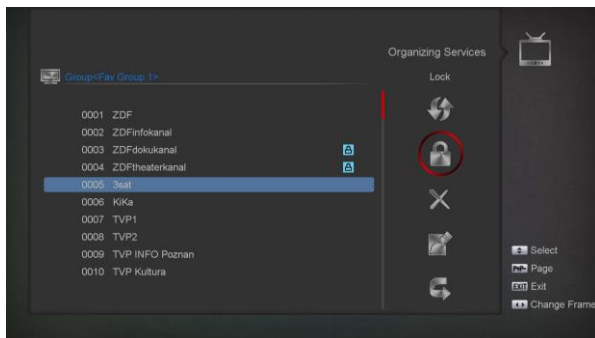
Organizing Services

Group<Fav Group 1>

Lock

0001 ZDF
0002 ZDFinfokanal
0003 ZDFdokukanal
0004 ZDFtheaterkanal
0005 3sat
0006 KiKa
0007 TVP1
0008 TVP2
0009 TVP INFO Poznan
0010 TVP Kultura

Select
Page
EXIT Exit
Change Frame